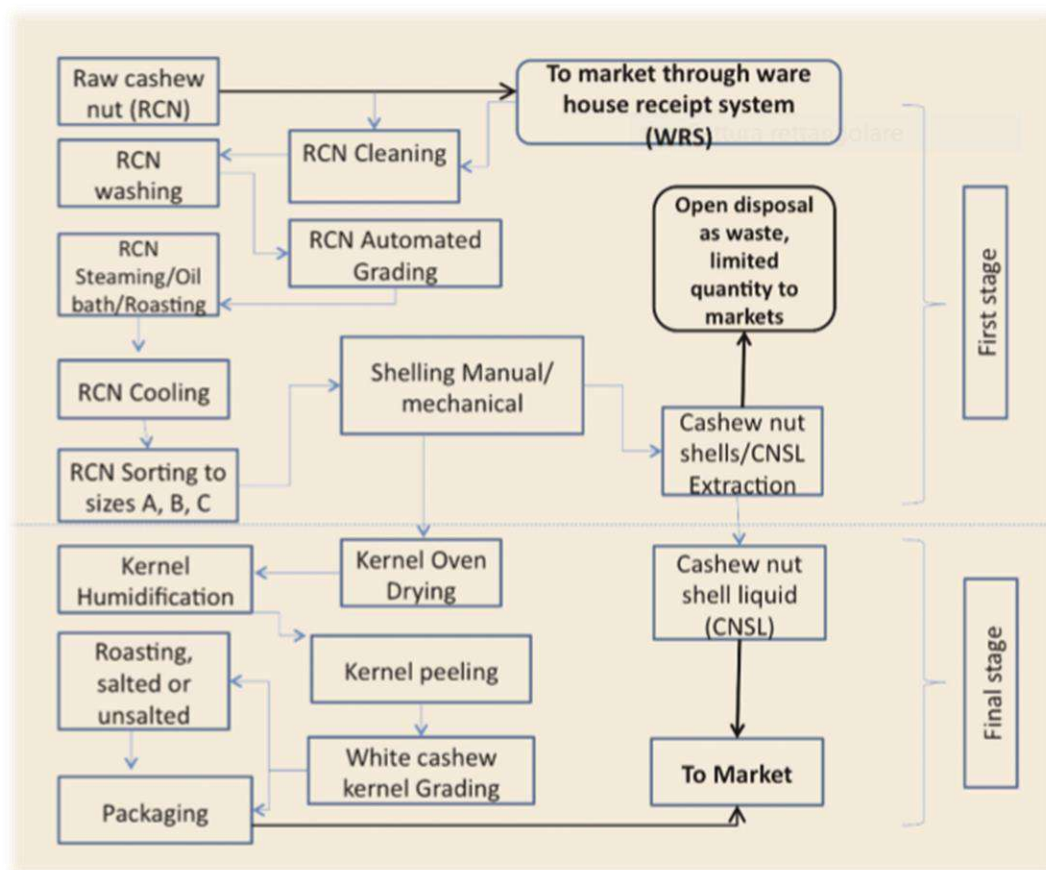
Raw cashew nut (RCN)

To market through ware house receipt system (WRS)

RCN washing

RCN Cleaning

RCN Steaming/Oil bath/Roasting

RCN Automated Grading

Open disposal as waste, limited quantity to markets

RCN Cooling

Shelling Manual/ mechanical

Cashew nut shells/CNSL Extraction

RCN Sorting to sizes A, B, C

First stage

Kernel Humidification

Kernel Oven Drying

Cashew nut shell liquid (CNSL)

Kernel peeling

Roasting, salted or unsalted

White cashew kernel Grading

To Market

Packaging

Final stage